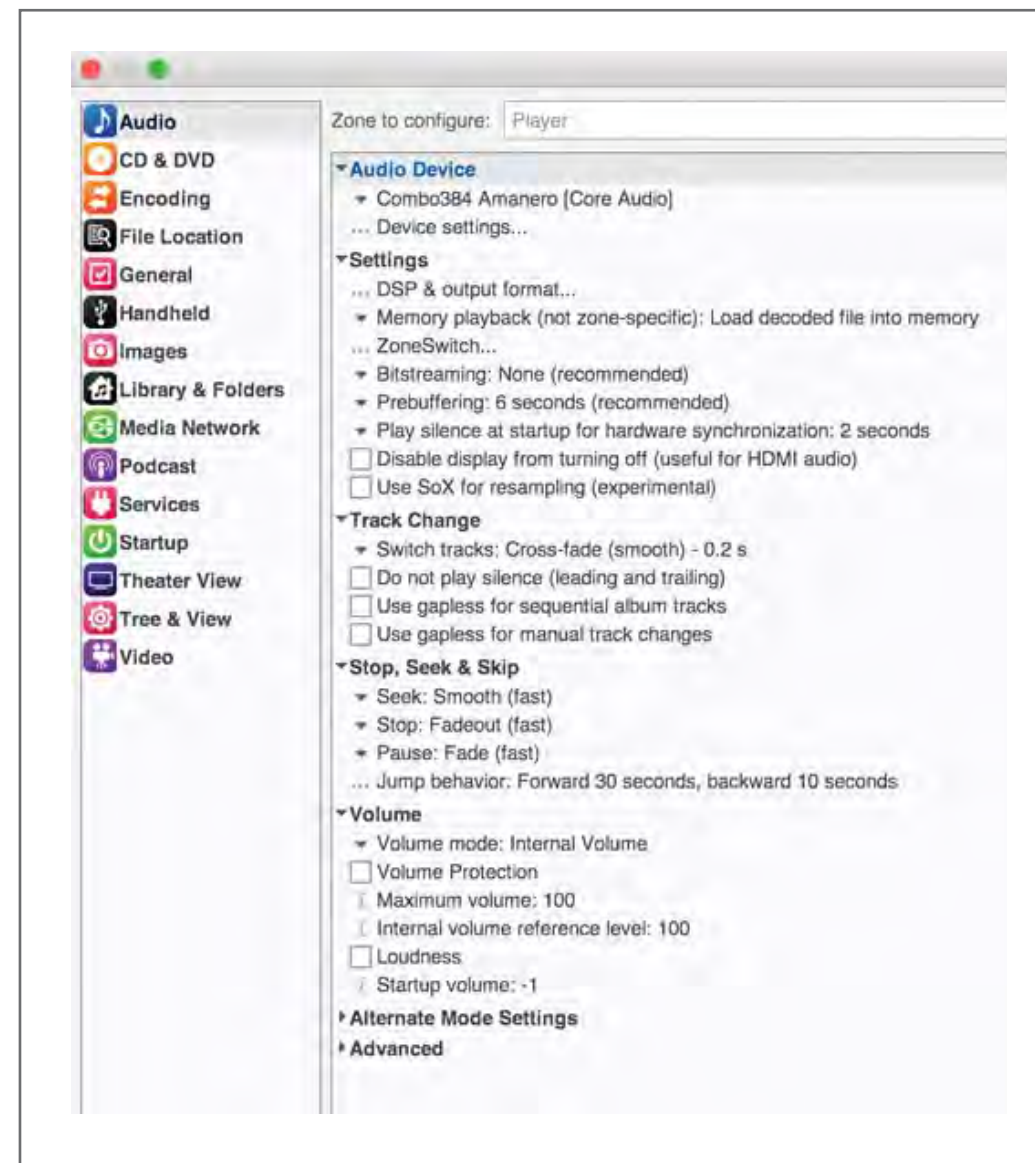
Audio
CD & DVD
Encoding
File Location
General
Handheld
Images
Library & Folders
Media Network
Podcast
Services
Startup
Theater View
Tree & View
Video

Zone to configure: Player

Audio Device
Combo384 Amanero [Core Audio]
... Device settings...
Settings
... DSP & output format...
Memory playback (not zone-specific): Load decoded file into memory
... ZoneSwitch...
Bitstreaming: None (recommended)
Prebuffering: 6 seconds (recommended)
Play silence at startup for hardware synchronization: 2 seconds
Disable display from turning off (useful for HDMI audio)
Use SoX for resampling (experimental)
Track Change
Switch tracks: Cross-fade (smooth) - 0.2 s
Do not play silence (leading and trailing)
Use gapless for sequential album tracks
Use gapless for manual track changes
Stop, Seek & Skip
Seek: Smooth (fast)
Stop: Fadeout (fast)
Pause: Fade (fast)
... Jump behavior: Forward 30 seconds, backward 10 seconds
Volume
Volume mode: Internal Volume
Volume Protection
Maximum volume: 100
Internal volume reference level: 100
Loudness
Startup volume: -1
Alternate Mode Settings
Advanced